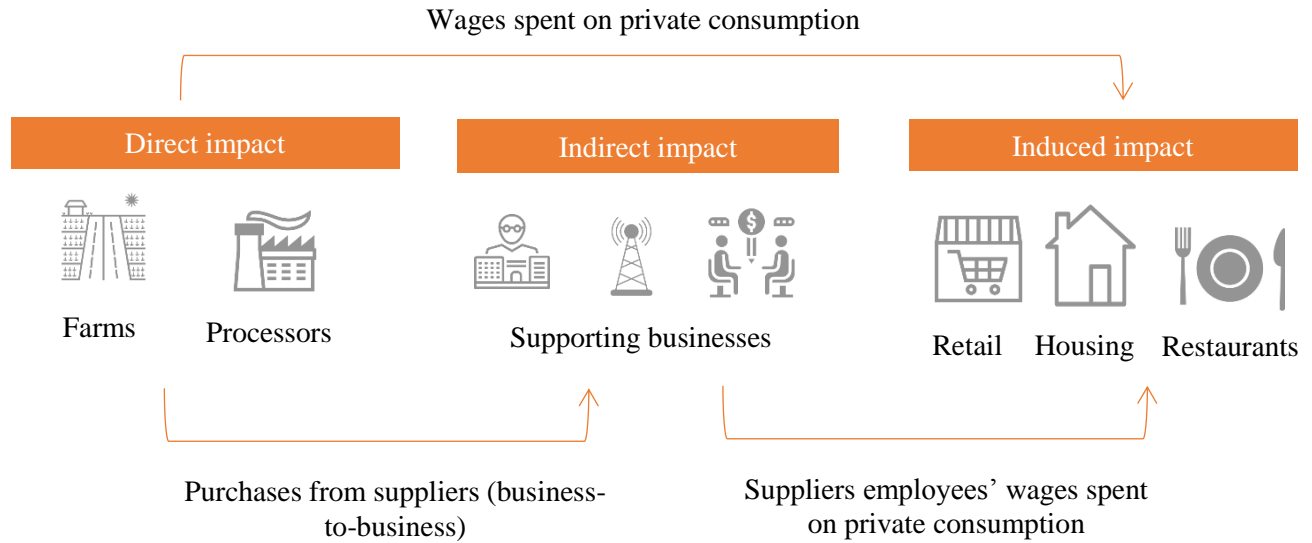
Wages spent on private consumption

Direct impact

Indirect impact

Induced impact

Farms

Processors

Supporting businesses

Retail

Housing

Restaurants

Purchases from suppliers (business-to-business)

Suppliers employees' wages spent on private consumption